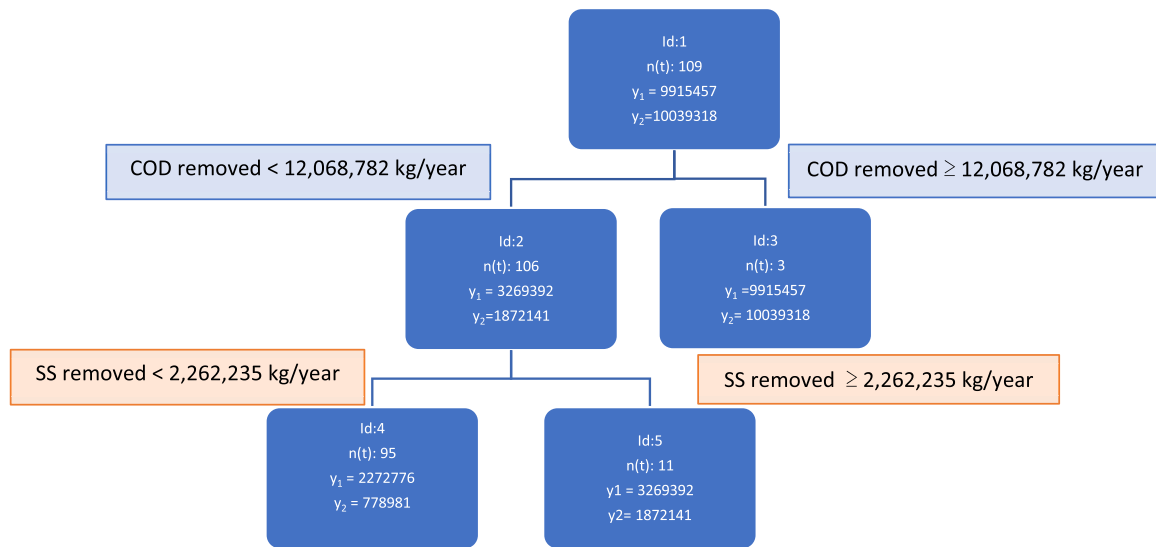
Id:1
n(t): 109
$y_1$ = 9915457
$y_2$=10039318

COD removed < 12,068,782 kg/year

COD removed $\geq$ 12,068,782 kg/year

Id:2
n(t): 106
$y_1$ = 3269392
$y_2$=1872141

Id:3
n(t): 3
$y_1$ =9915457
$y_2$= 10039318

SS removed < 2,262,235 kg/year

SS removed $\geq$ 2,262,235 kg/year

Id:4
n(t): 95
$y_1$ = 2272776
$y_2$ = 778981

Id:5
n(t): 11
y1 = 3269392
y2= 1872141